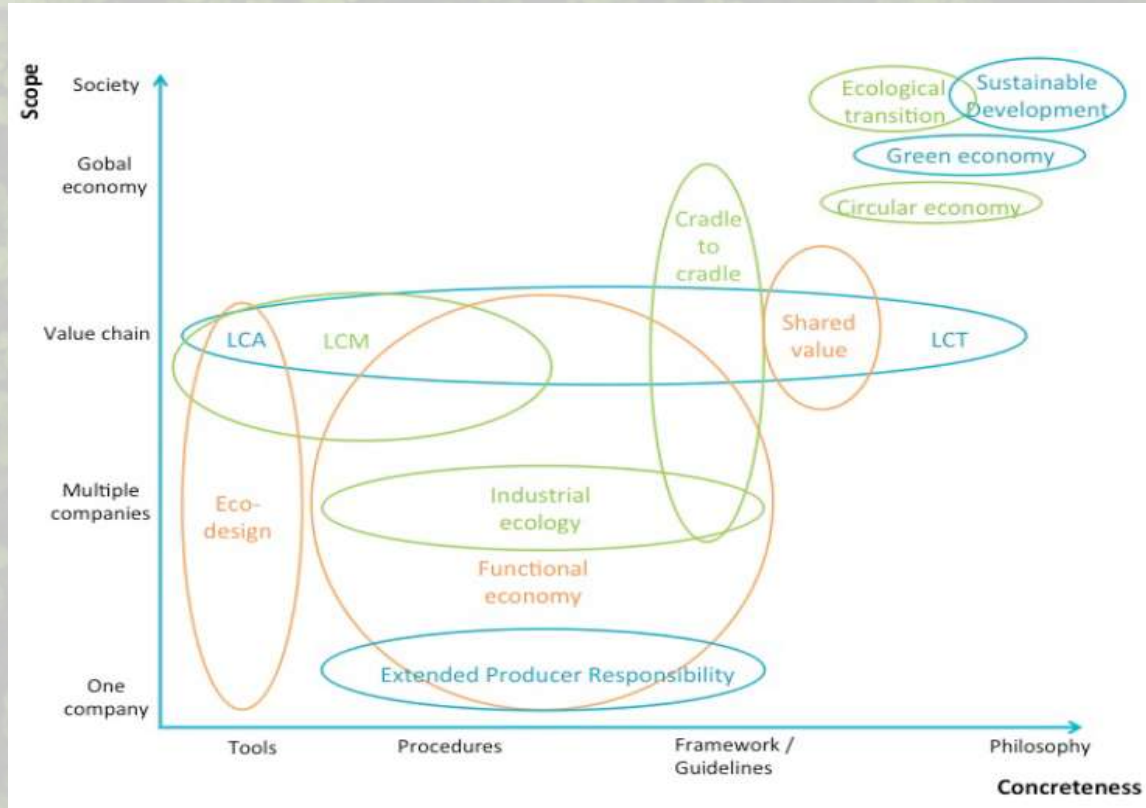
Scope

Society

Gobal economy

Value chain

Multiple companies

One company

Ecological transition

Sustainable Development

Green economy

Circular economy

Cradle to cradle

Shared value

LCA

LCM

LCT

Eco-design

Industrial ecology

Functional economy

Extended Producer Responsibility

Tools

Procedures

Framework / Guidelines

Philosophy

Concreteness